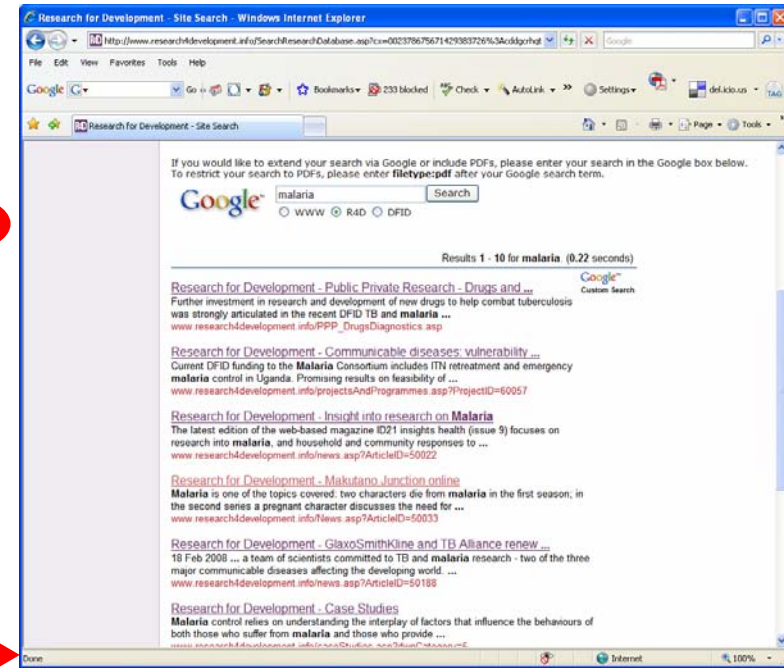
Research for Development - Site Search - Windows Internet Explorer

http://www.research4development.info/SearchResearchDatabase.asp?cx=002378675671429383726%3Acddgcrhqt

Google

File Edit View Favorites Tools Help

Google G

Go

Bookmarks

233 blocked

Check

AutoLink

Settings

del.icio.us

TAG

Research for Development - Site Search

Page

Tools

If you would like to extend your search via Google or include PDFs, please enter your search in the Google box below. To restrict your search to PDFs, please enter **filetype:pdf** after your Google search term.

Google

malaria

Search

WWW R4D DFID

Results **1** - **10** for **malaria** (**0.22** seconds)

Google Custom Search

Research for Development - Public Private Research - Drugs and ...
Further investment in research and development of new drugs to help combat tuberculosis was strongly articulated in the recent DFID TB and **malaria** ...
www.research4development.info/PPP_DrugsDiagnostics.asp

Research for Development - Communicable diseases: vulnerability ...
Current DFID funding to the **Malaria** Consortium includes ITN retreatment and emergency **malaria** control in Uganda. Promising results on feasibility of ...
www.research4development.info/projectsAndProgrammes.asp?ProjectID=60057

Research for Development - Insight into research on **Malaria**
The latest edition of the web-based magazine ID21 insights health (issue 9) focuses on research into **malaria**, and household and community responses to ...
www.research4development.info/news.asp?ArticleID=50022

Research for Development - Makutano Junction online
**Malaria** is one of the topics covered: two characters die from **malaria** in the first season; in the second series a pregnant character discusses the need for ...
www.research4development.info/News.asp?ArticleID=50033

Research for Development - GlaxoSmithKline and TB Alliance renew ...
18 Feb 2008 ... a team of scientists committed to TB and **malaria** research - two of the three major communicable diseases affecting the developing world. ...
www.research4development.info/news.asp?ArticleID=50188

Research for Development - Case Studies
**Malaria** control relies on understanding the interplay of factors that influence the behaviours of both those who suffer from **malaria** and those who provide ...
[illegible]

Done

Internet

100%